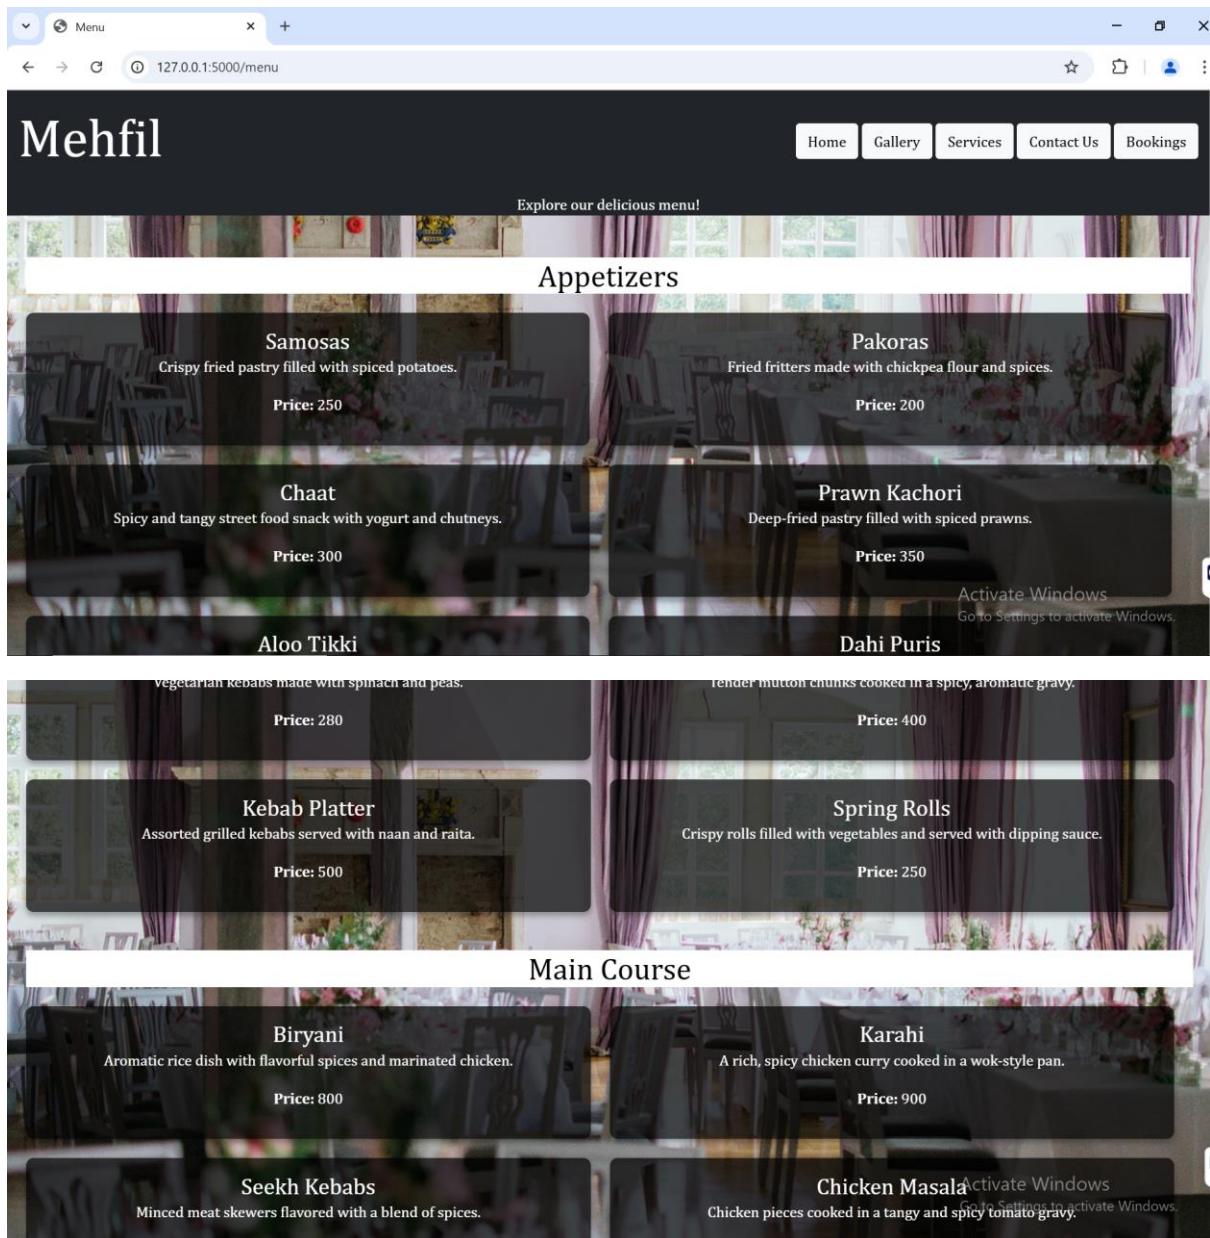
Menu

127.0.0.1:5000/menu

Mehfil

Home Gallery Services Contact Us Bookings

Explore our delicious menu!

Appetizers

Samosas
Crispy fried pastry filled with spiced potatoes.
**Price:** 250

Pakoras
Fried fritters made with chickpea flour and spices.
**Price:** 200

Chaat
Spicy and tangy street food snack with yogurt and chutneys.
**Price:** 300

Prawn Kachori
Deep-fried pastry filled with spiced prawns.
**Price:** 350

Activate Windows
Go to Settings to activate Windows.

Aloo Tikki

Dahi Puris

Vegetarian kebabs made with spinach and peas.
**Price:** 280

Tender mutton chunks cooked in a spicy, aromatic gravy.
**Price:** 400

Kebab Platter
Assorted grilled kebabs served with naan and raita.
**Price:** 500

Spring Rolls
Crispy rolls filled with vegetables and served with dipping sauce.
**Price:** 250

Main Course

Biryani
Aromatic rice dish with flavorful spices and marinated chicken.
**Price:** 800

Karahi
A rich, spicy chicken curry cooked in a wok-style pan.
**Price:** 900

Seekh Kebabs
Minced meat skewers flavored with a blend of spices.

Chicken Masala
Chicken pieces cooked in a tangy and spicy tomato gravy.

Activate Windows
Go to Settings to activate Windows.